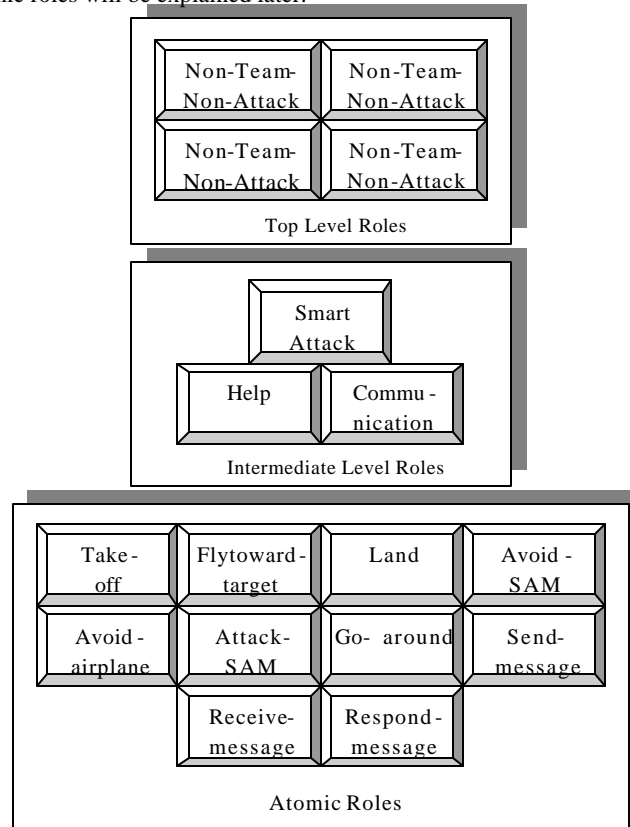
the roles will be explained later.

Non-Team-Non-Attack

Non-Team-Non-Attack

Non-Team-Non-Attack

Non-Team-Non-Attack

Top Level Roles

Smart Attack

Help

Commu - nication

Intermediate Level Roles

Take - off

Flytoward - target

Land

Avoid - SAM

Avoid - airplane

Attack- SAM

Go- around

Send- message

Receive- message

Respond - message

Atomic Roles